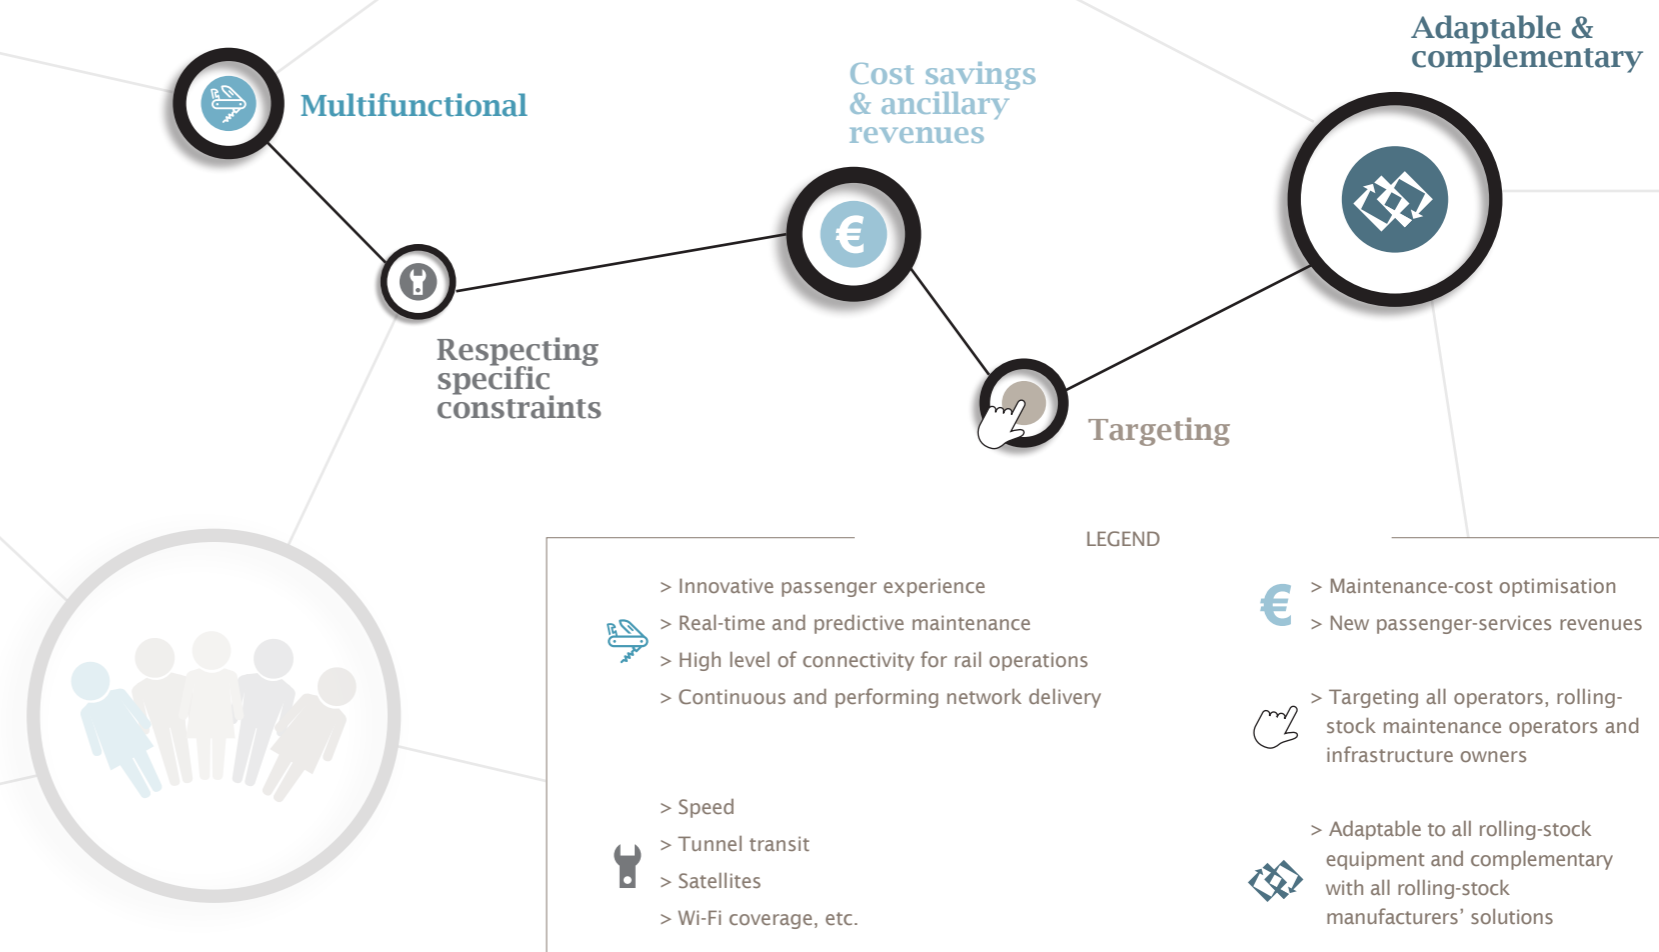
Adaptable & complementary

Multifunctional

Cost savings & ancillary revenues

Respecting specific constraints

Targeting

LEGEND

> Innovative passenger experience

> Real-time and predictive maintenance

> High level of connectivity for rail operations

> Continuous and performing network delivery

> Speed

> Tunnel transit

> Satellites

> Wi-Fi coverage, etc.

> Maintenance-cost optimisation

> New passenger-services revenues

> Targeting all operators, rolling-stock maintenance operators and infrastructure owners

> Adaptable to all rolling-stock equipment and complementary with all rolling-stock manufacturers' solutions